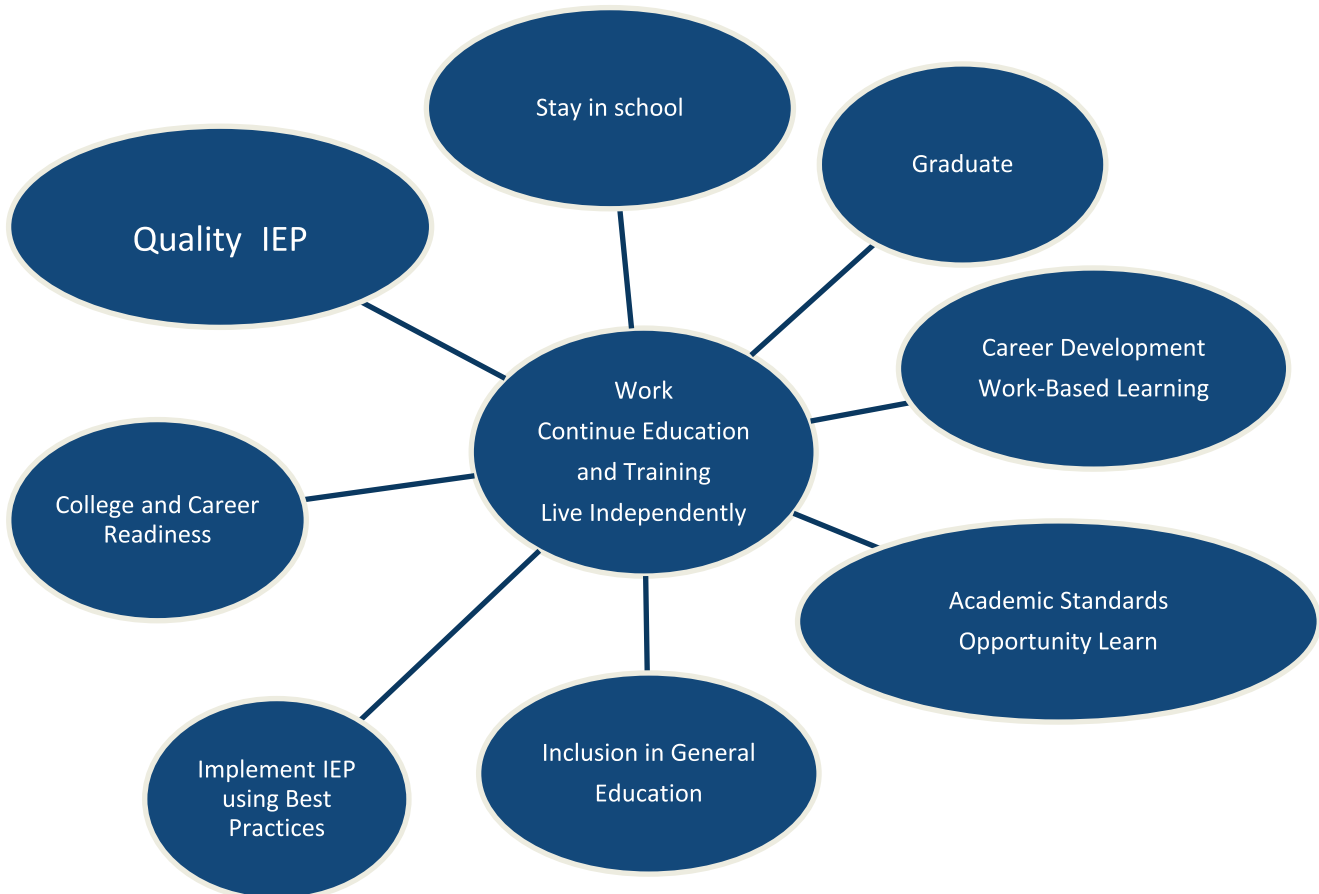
Stay in school

Graduate

Quality IEP

Career Development
Work-Based Learning

Work
Continue Education
and Training
Live Independently

College and Career Readiness

Academic Standards
Opportunity Learn

Implement IEP using Best Practices

Inclusion in General Education